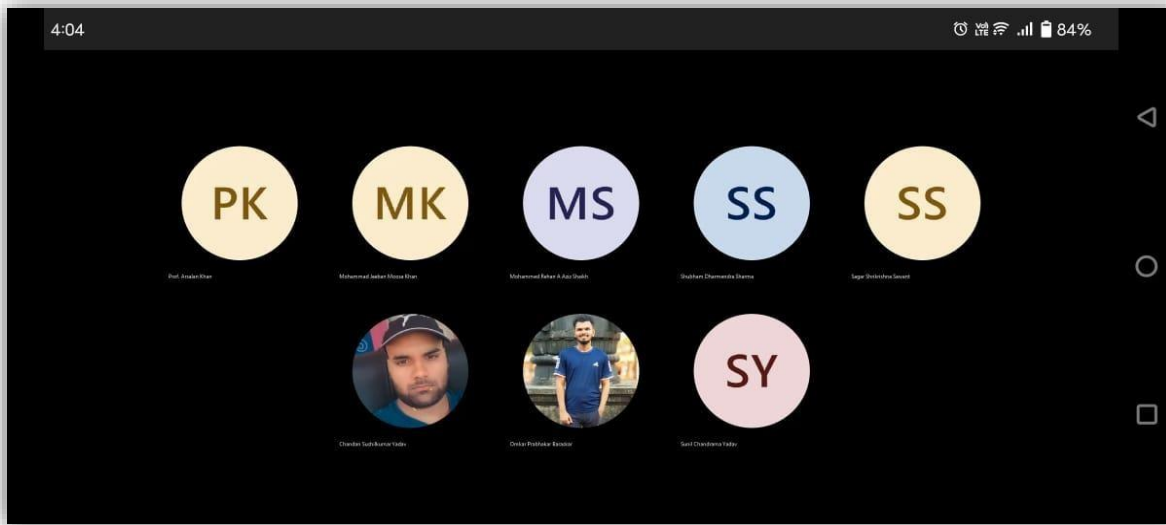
4:04

84%

PK
Prof. Analan Khan

MK
Mohammed Jeeban Moosa Khan

MS
Mohammed Rehan A Aziz Shaikh

SS
Shubham Dharmendra Sharma

SS
Sagar Shrikrishna Sawant

Chandan Sushilkumar Yadav

Omkar Prabhakar Bandkar

SY
Sunil Chandrama Yadav